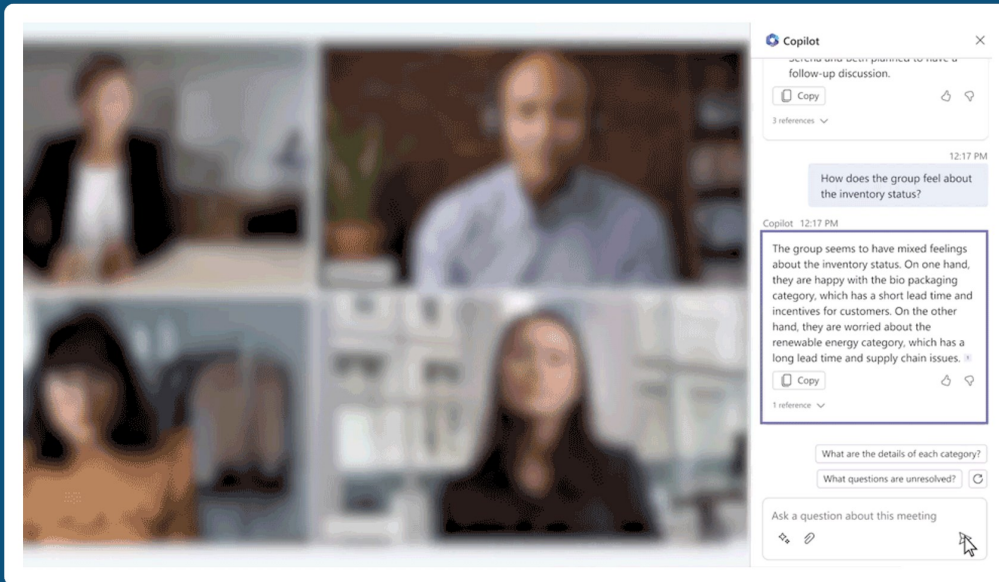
Copilot

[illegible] follow-up discussion.

Copy

3 references

12:17 PM

How does the group feel about the inventory status?

Copilot 12:17 PM

The group seems to have mixed feelings about the inventory status. On one hand, they are happy with the bio packaging category, which has a short lead time and incentives for customers. On the other hand, they are worried about the renewable energy category, which has a long lead time and supply chain issues.

Copy

1 reference

What are the details of each category?

What questions are unresolved?

Ask a question about this meeting